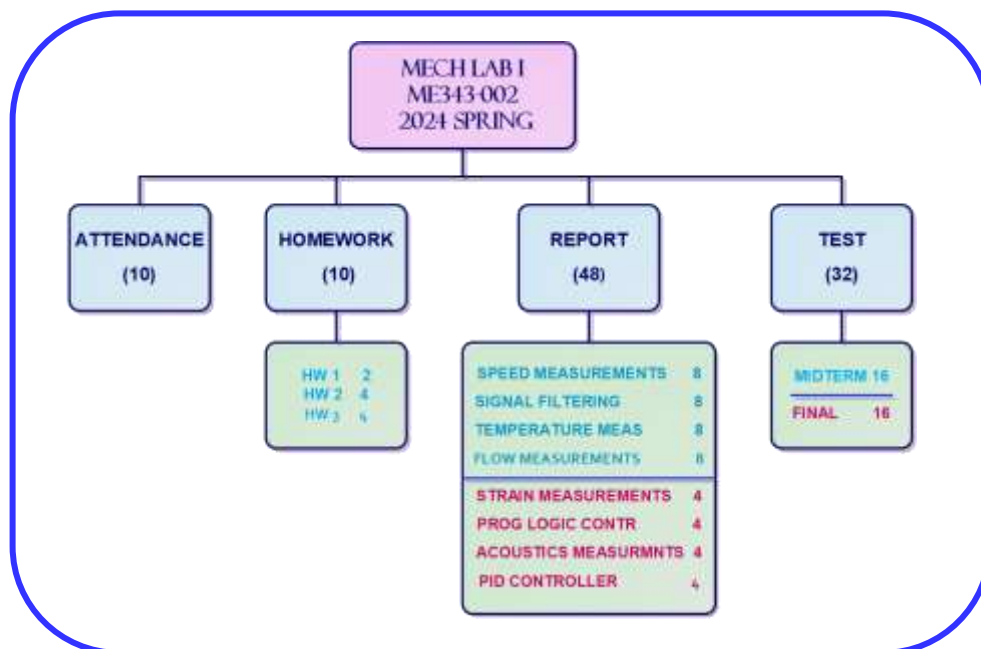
MECH LAB I
ME343-002
2024 SPRING

ATTENDANCE
(10)

HOMEWORK
(10)

HW 1 2
HW 2 4
HW 3 4

REPORT
(48)

SPEED MEASUREMENTS 8
SIGNAL FILTERING 8
TEMPERATURE MEAS 8
FLOW MEASUREMENTS 8
STRAIN MEASUREMENTS 4
PROG LOGIC CONTR 4
ACOUSTICS MEASURMNTS 4
PID CONTROLLER 4

TEST
(32)

MIDTERM 16
FINAL 16